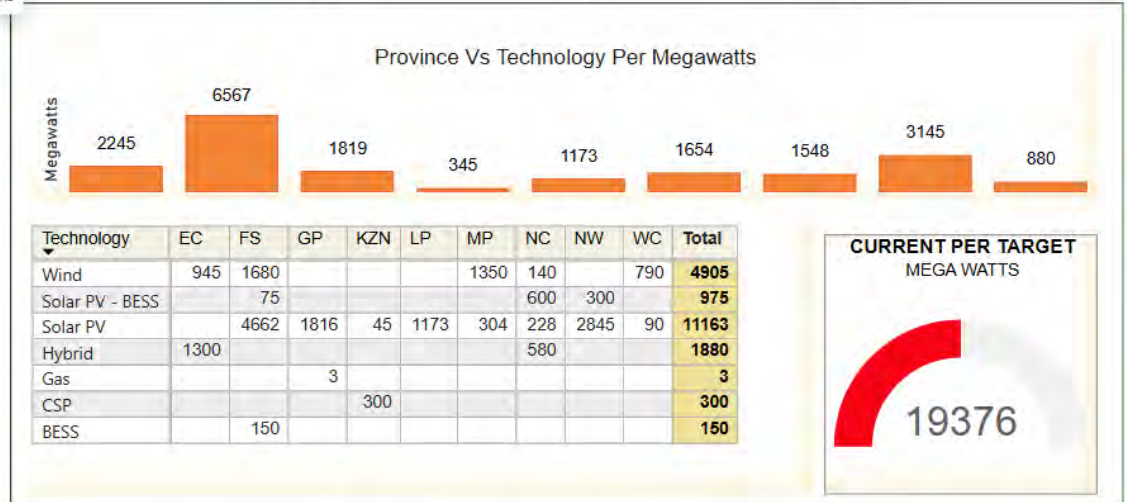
Province Vs Technology Per Megawatts

Megawatts

2245 6567 1819 345 1173 1654 1548 3145 880

| Technology | EC | FS | GP | KZN | LP | MP | NC | NW | WC | Total |
|---|---|---|---|---|---|---|---|---|---|---|
| Wind | 945 | 1680 | | | | 1350 | 140 | | 790 | 4905 |
| Solar PV - BESS | | 75 | | | | | 600 | 300 | | 975 |
| Solar PV | | 4662 | 1816 | 45 | 1173 | 304 | 228 | 2845 | 90 | 11163 |
| Hybrid | 1300 | | | | | | 580 | | | 1880 |
| Gas | | | 3 | | | | | | | 3 |
| CSP | | | | 300 | | | | | | 300 |
| BESS | | 150 | | | | | | | | 150 |

CURRENT PER TARGET
MEGA WATTS

19376